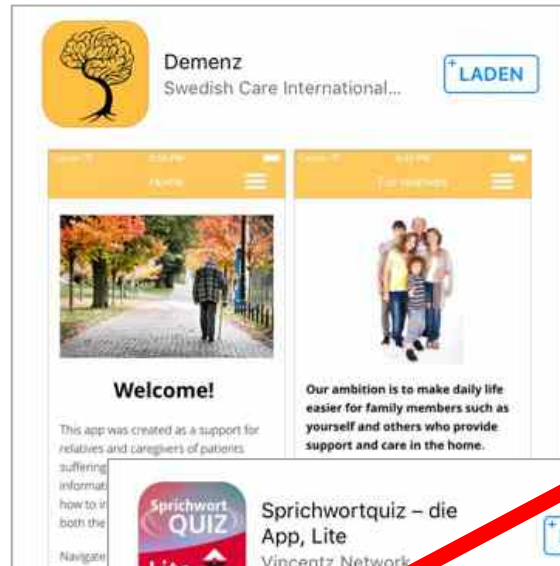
Demenz
Swedish Care International...

LADEN

Home

For relatives

Welcome!

This app was created as a support for relatives and caregivers of patients suffering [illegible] informat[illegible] how to i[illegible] both the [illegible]

Navigate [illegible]

Our ambition is to make daily life easier for family members such as yourself and others who provide support and care in the home.

Sprichwort QUIZ Lite

Sprichwortquiz – die App, Lite
Vincentz Network